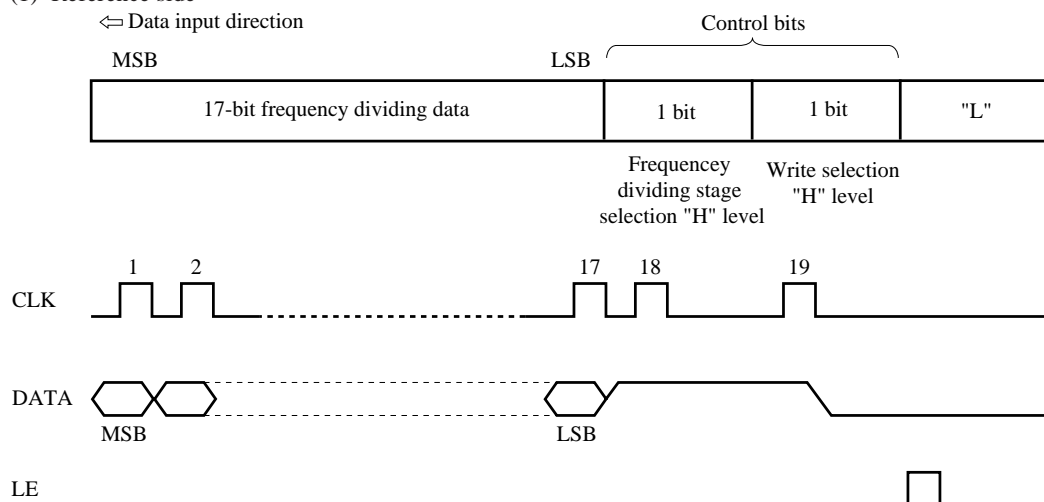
⇐ Data input direction

Control bits

MSB

LSB

| 17-bit frequency dividing data | 1 bit | 1 bit | "L" |
|---|---|---|---|

Frequencey dividing stage selection "H" level

Write selection "H" level

1 2 17 18 19

CLK

DATA

MSB

LSB

LE